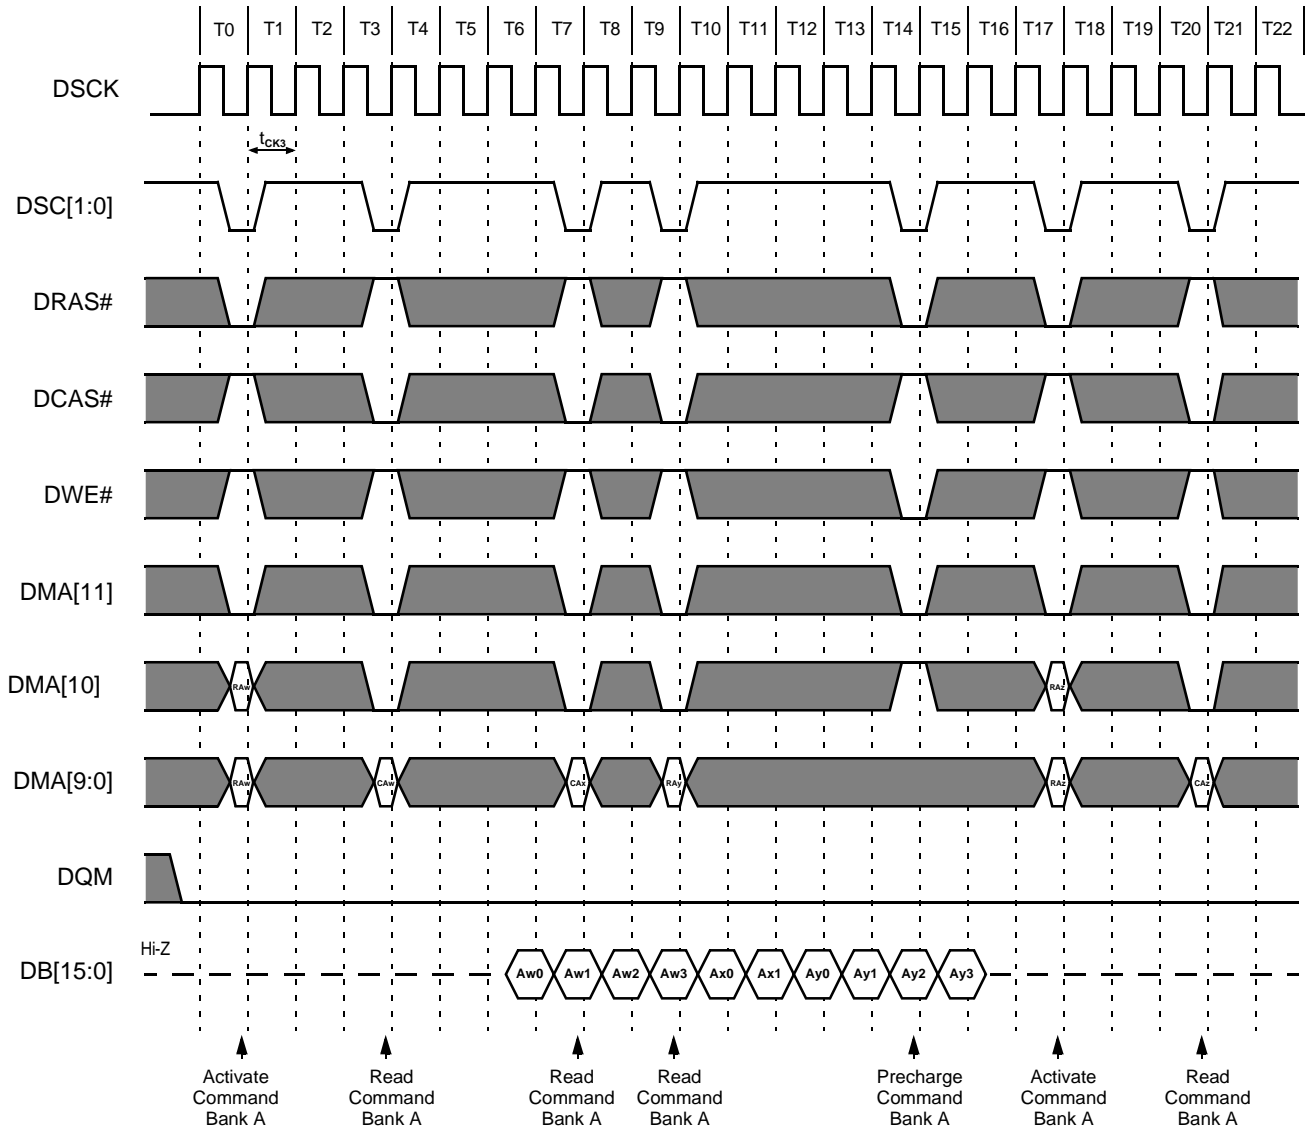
T0 T1 T2 T3 T4 T5 T6 T7 T8 T9 T10 T11 T12 T13 T14 T15 T16 T17 T18 T19 T20 T21 T22

DSCK

$t_{CK3}$

DSC[1:0]

DRAS#

DCAS#

DWE#

DMA[11]

DMA[10]

RAw

RAz

DMA[9:0]

RAw CAw CAx RAy RAz CAz

DQM

Hi-Z

DB[15:0]

Aw0 Aw1 Aw2 Aw3 Ax0 Ax1 Ay0 Ay1 Ay2 Ay3

Activate Command Bank A

Read Command Bank A

Read Command Bank A

Read Command Bank A

Precharge Command Bank A

Activate Command Bank A

Read Command Bank A